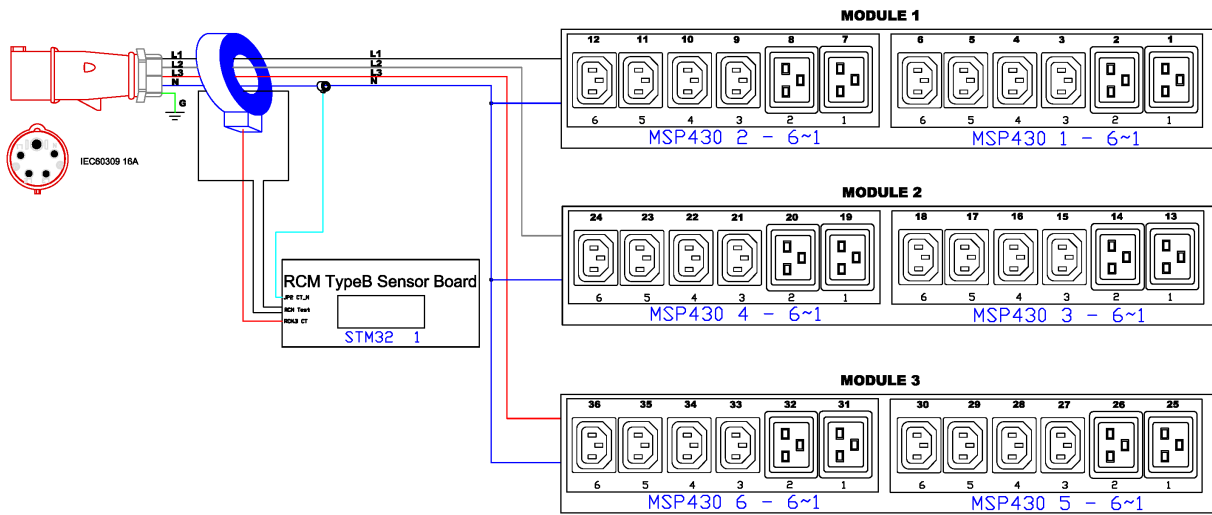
MODULE 1

12 11 10 9 8 7
6 5 4 3 2 1
MSP430 2 - 6~1

6 5 4 3 2 1
6 5 4 3 2 1
MSP430 1 - 6~1

L1
L2
L3
N
G

L1
L2
L3
N

IEC60309 16A

MODULE 2

24 23 22 21 20 19
6 5 4 3 2 1
MSP430 4 - 6~1

18 17 16 15 14 13
6 5 4 3 2 1
MSP430 3 - 6~1

RCM TypeB Sensor Board
JP2 CT_N
RCM Test
RCM3 CT
STM32 1

MODULE 3

36 35 34 33 32 31
6 5 4 3 2 1
MSP430 6 - 6~1

30 29 28 27 26 25
6 5 4 3 2 1
MSP430 5 - 6~1